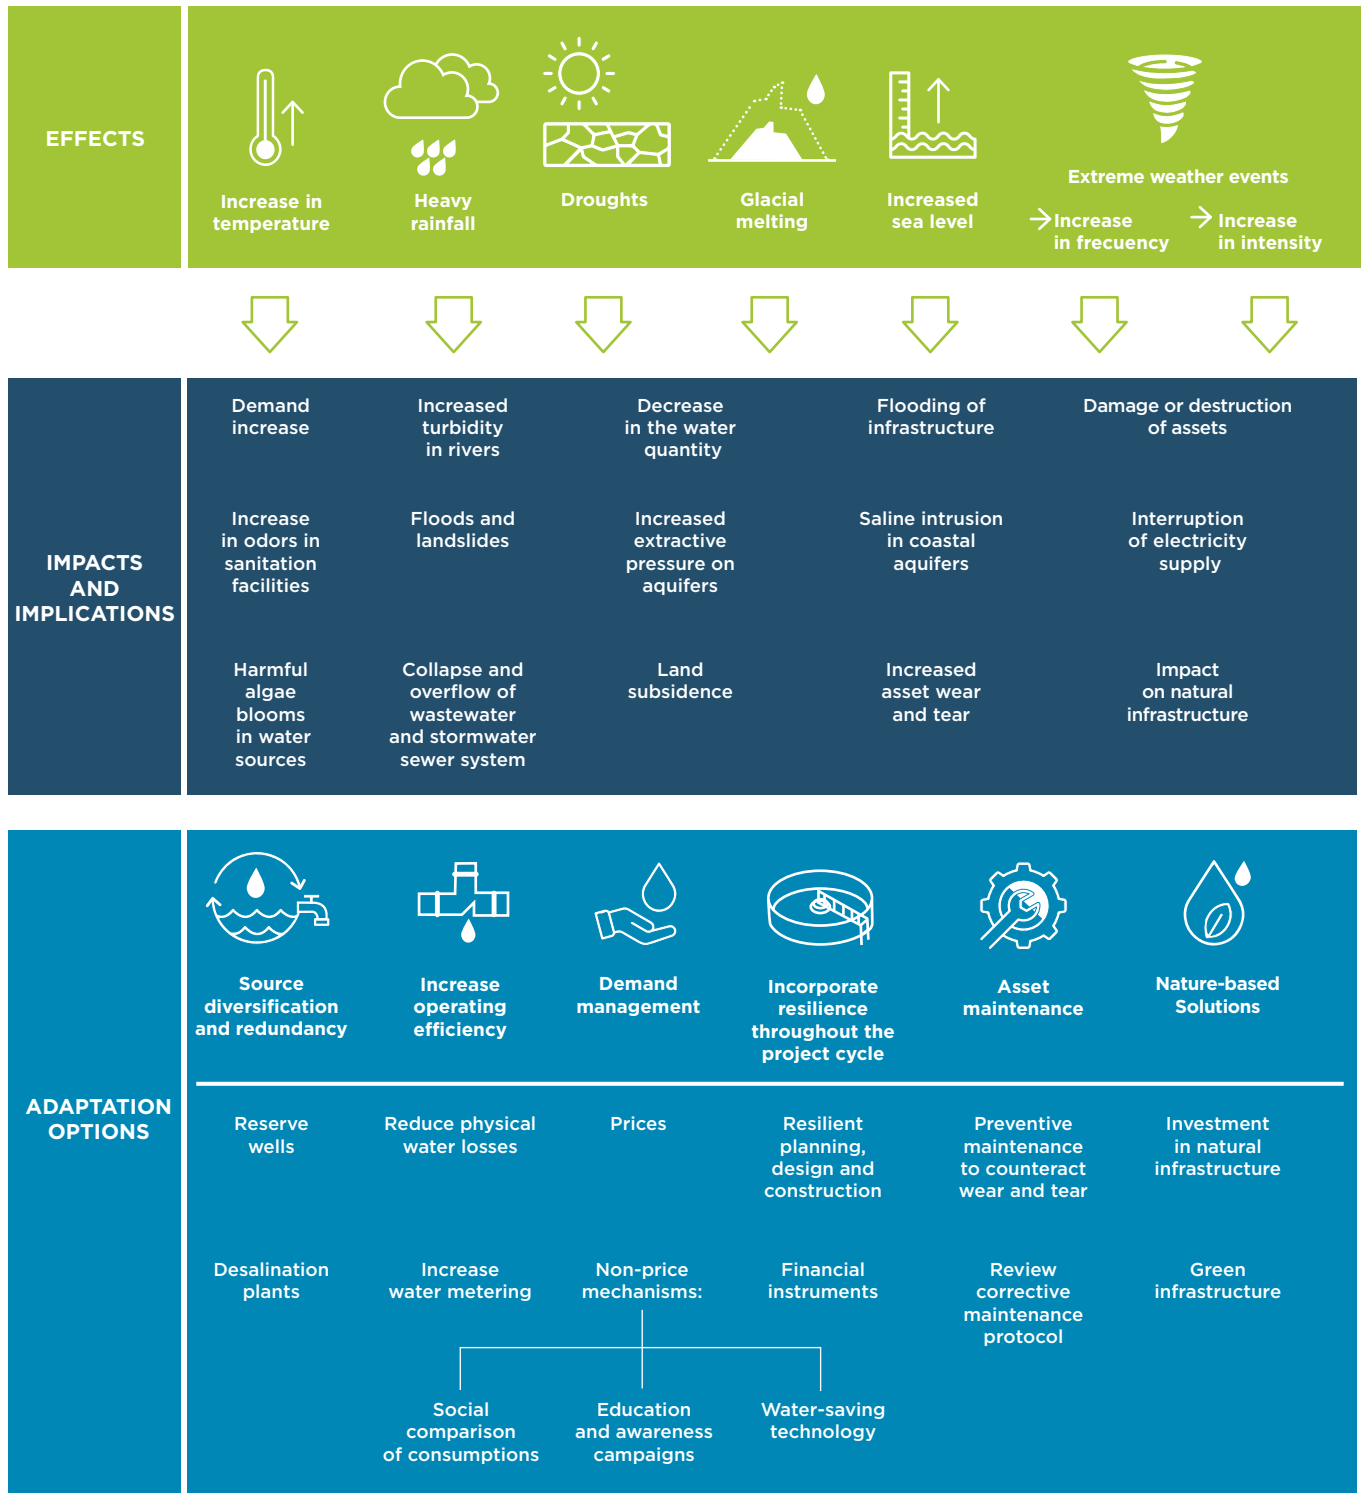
EFFECTS

Increase in temperature

Heavy rainfall

Droughts

Glacial melting

Increased sea level

Extreme weather events

Increase in frecuency

Increase in intensity

IMPACTS AND IMPLICATIONS

Demand increase

Increased turbidity in rivers

Decrease in the water quantity

Flooding of infrastructure

Damage or destruction of assets

Increase in odors in sanitation facilities

Floods and landslides

Increased extractive pressure on aquifers

Saline intrusion in coastal aquifers

Interruption of electricity supply

Harmful algae blooms in water sources

Collapse and overflow of wastewater and stormwater sewer system

Land subsidence

Increased asset wear and tear

Impact on natural infrastructure

ADAPTATION OPTIONS

Source diversification and redundancy

Increase operating efficiency

Demand management

Incorporate resilience throughout the project cycle

Asset maintenance

Nature-based Solutions

Reserve wells

Reduce physical water losses

Prices

Resilient planning, design and construction

Preventive maintenance to counteract wear and tear

Investment in natural infrastructure

Desalination plants

Increase water metering

Non-price mechanisms:

Financial instruments

Review corrective maintenance protocol

Green infrastructure

Social comparison of consumptions

Education and awareness campaigns

Water-saving technology